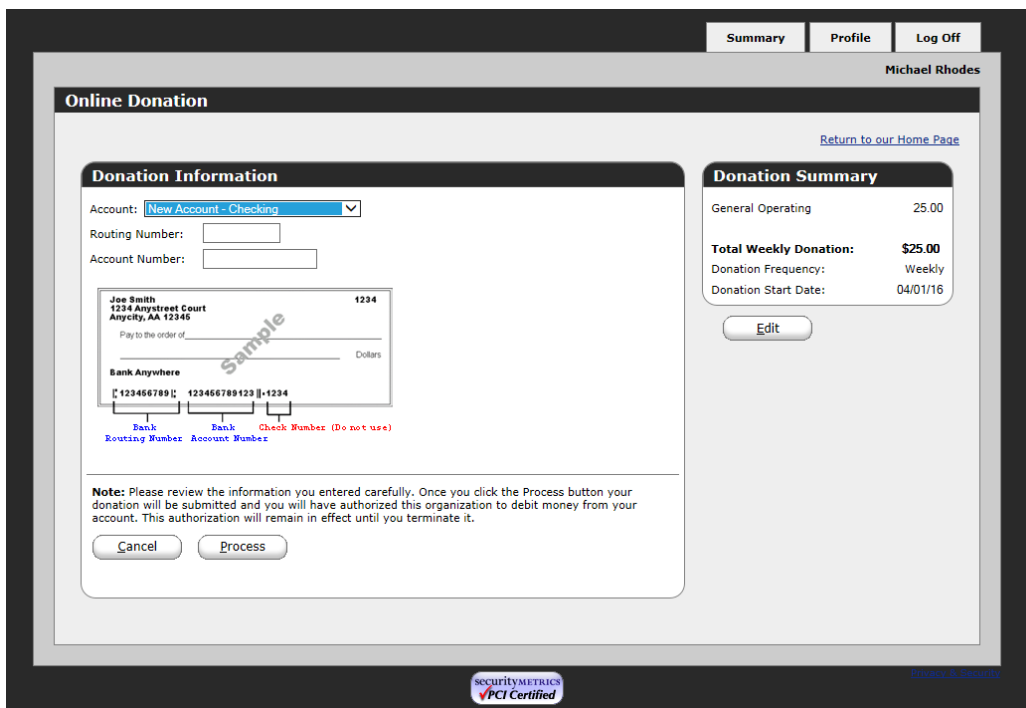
Summary Profile Log Off

Michael Rhodes

Online Donation

Return to our Home Page

Donation Information

Account: New Account - Checking

Routing Number:

Account Number:

Joe Smith
1234 Anystreet Court
Anycity, AA 12345

1234

Pay to the order of

Sample

Dollars

Bank Anywhere

⑆123456789⑆ 123456789123⑈•1234

Bank Routing Number

Bank Account Number

Check Number (Do not use)

Note: Please review the information you entered carefully. Once you click the Process button your donation will be submitted and you will have authorized this organization to debit money from your account. This authorization will remain in effect until you terminate it.

Cancel Process

Donation Summary

| General Operating | 25.00 |
|---|---|
| Total Weekly Donation: | $25.00 |
| Donation Frequency: | Weekly |
| Donation Start Date: | 04/01/16 |

Edit

securityMETRICS PCI Certified

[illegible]